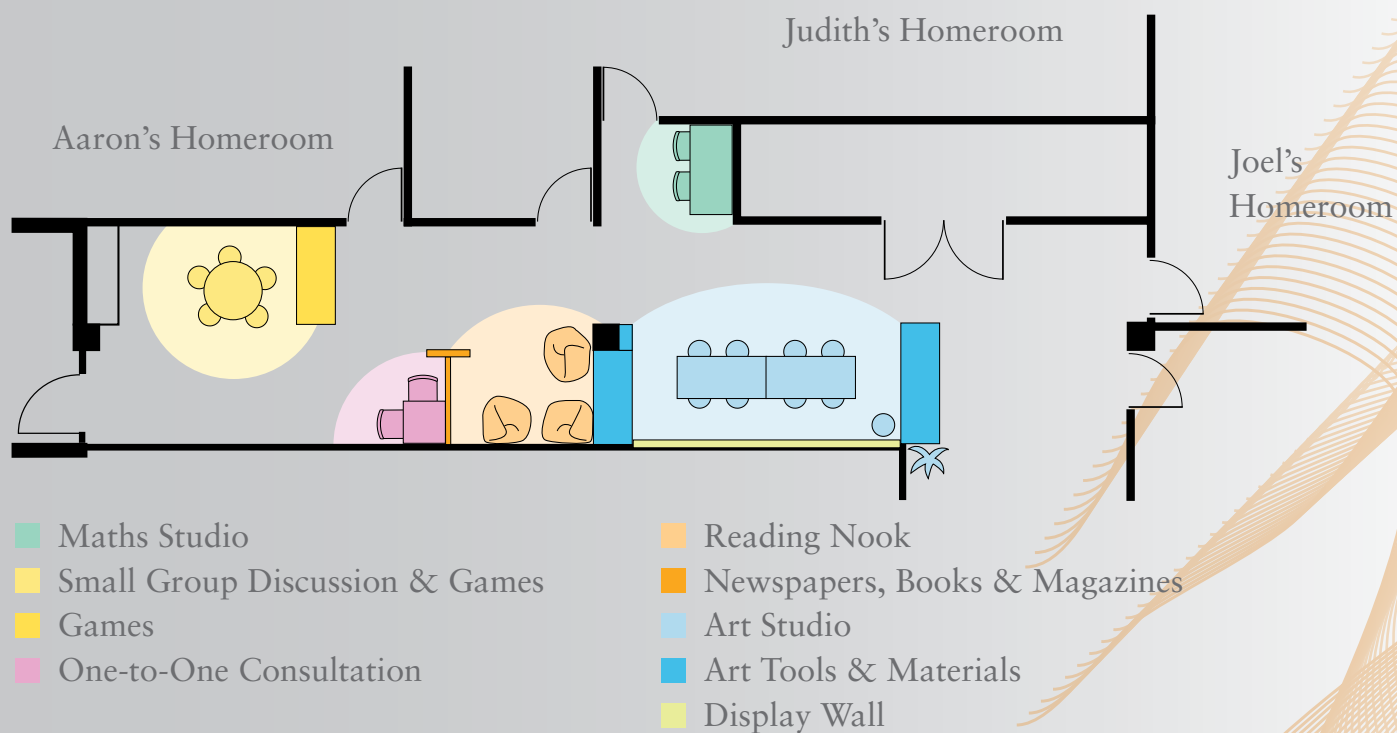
Judith's Homeroom

Aaron's Homeroom

Joel's Homeroom

Maths Studio
Small Group Discussion & Games
Games
One-to-One Consultation

Reading Nook
Newspapers, Books & Magazines
Art Studio
Art Tools & Materials
Display Wall